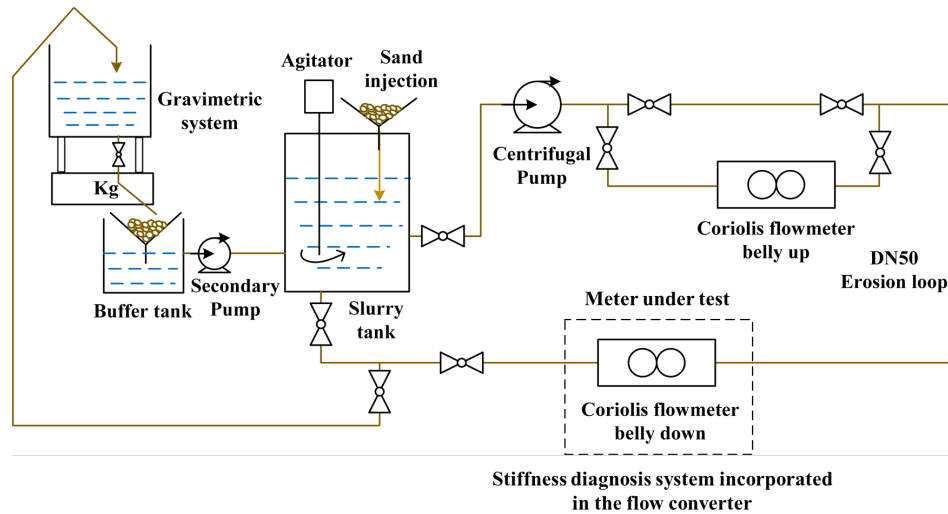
Gravimetric system

Kg

Buffer tank

Secondary Pump

Agitator

Sand injection

Slurry tank

Centrifugal Pump

Coriolis flowmeter belly up

DN50 Erosion loop

Meter under test

Coriolis flowmeter belly down

Stiffness diagnosis system incorporated in the flow converter